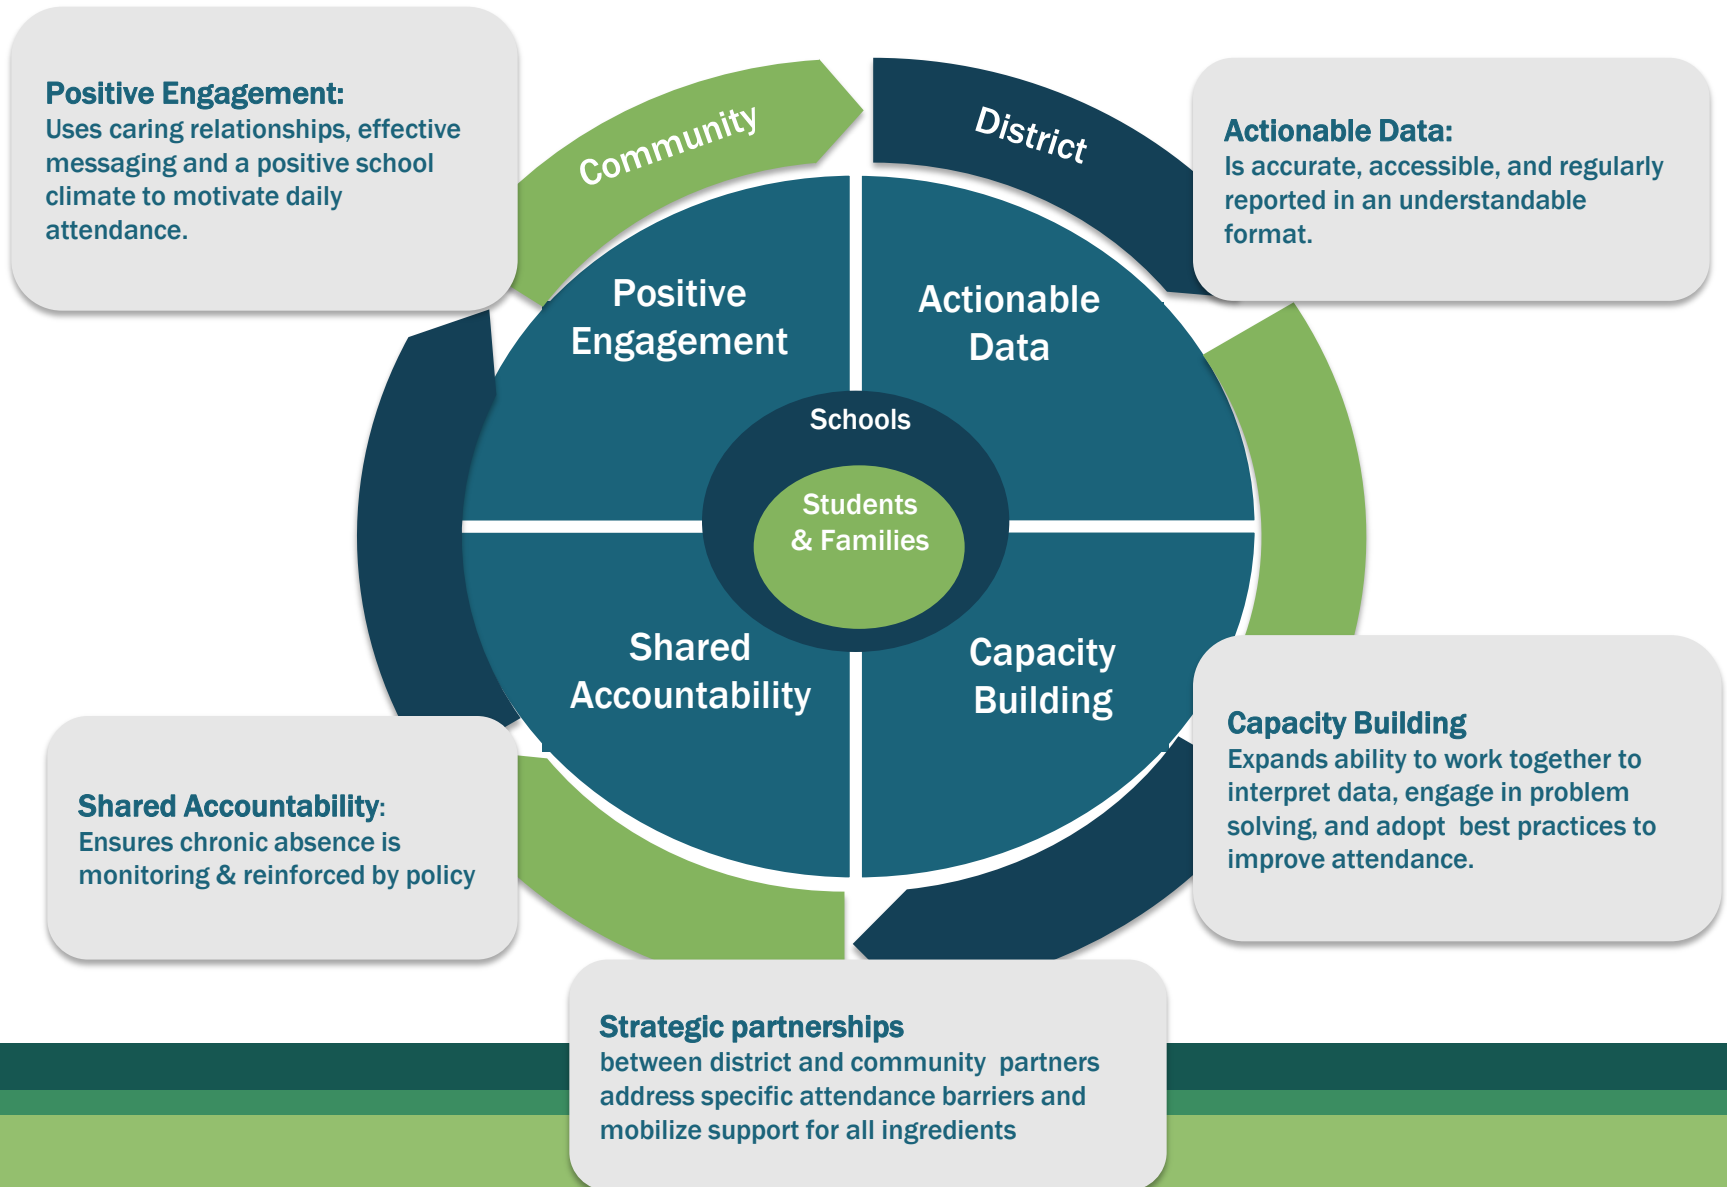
Positive Engagement:
Uses caring relationships, effective messaging and a positive school climate to motivate daily attendance.

Community

District

Actionable Data:
Is accurate, accessible, and regularly reported in an understandable format.

Positive Engagement

Actionable Data

Schools

Students & Families

Shared Accountability

Capacity Building

Capacity Building
Expands ability to work together to interpret data, engage in problem solving, and adopt best practices to improve attendance.

Shared Accountability:
Ensures chronic absence is monitoring & reinforced by policy

Strategic partnerships
between district and community partners address specific attendance barriers and mobilize support for all ingredients